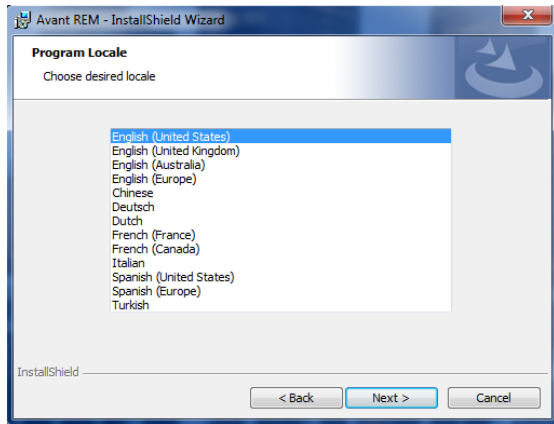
Avant REM - InstallShield Wizard

Program Locale

Choose desired locale

English (United States)
English (United Kingdom)
English (Australia)
English (Europe)
Chinese
Deutsch
Dutch
French (France)
French (Canada)
Italian
Spanish (United States)
Spanish (Europe)
Turkish

InstallShield

< Back

Next >

Cancel